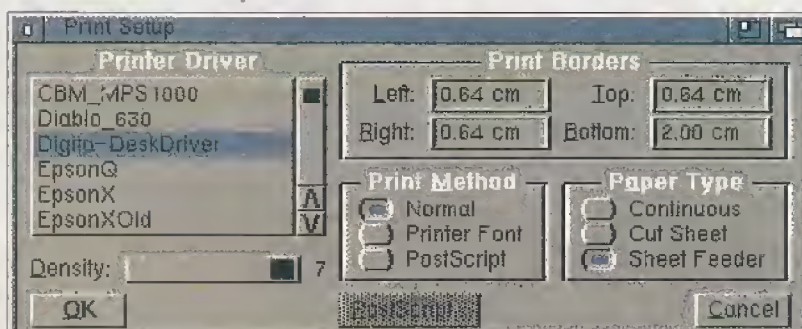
Print Setup

Printer Driver
CBM_MPS1000
Diablo_630
Digita-DeskDriver
EpsonQ
EpsonX
EpsonXOld

A
V

Density: 7

Print Borders
Left: 0.64 cm
Top: 0.64 cm
Right: 0.64 cm
Bottom: 2.00 cm

Print Method
Normal
Printer Font
PostScript

Paper Type
Continuous
Cut Sheet
Sheet Feeder

OK
PostScript
Cancel